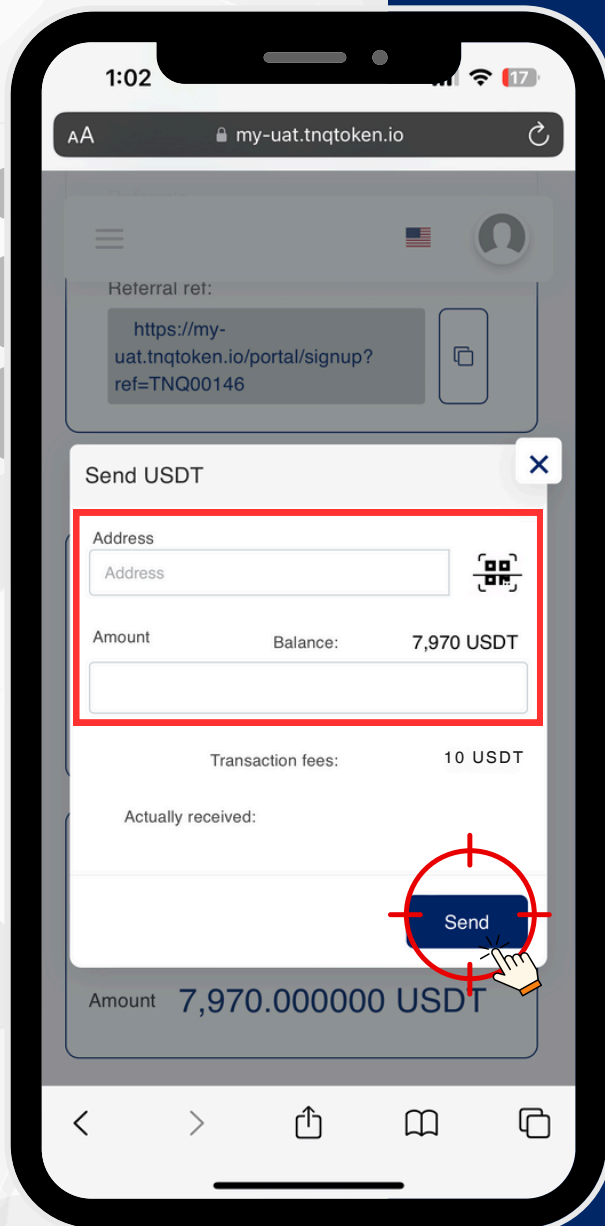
1:02

17

AA my-uat.tnqtoken.io

Referral ref:

https://my-uat.tnqtoken.io/portal/signup?ref=TNQ00146

Send USDT

Address

Address

Amount

Balance:

7,970 USDT

Transaction fees:

10 USDT

Actually received:

Send

Amount 7,970.000000 USDT